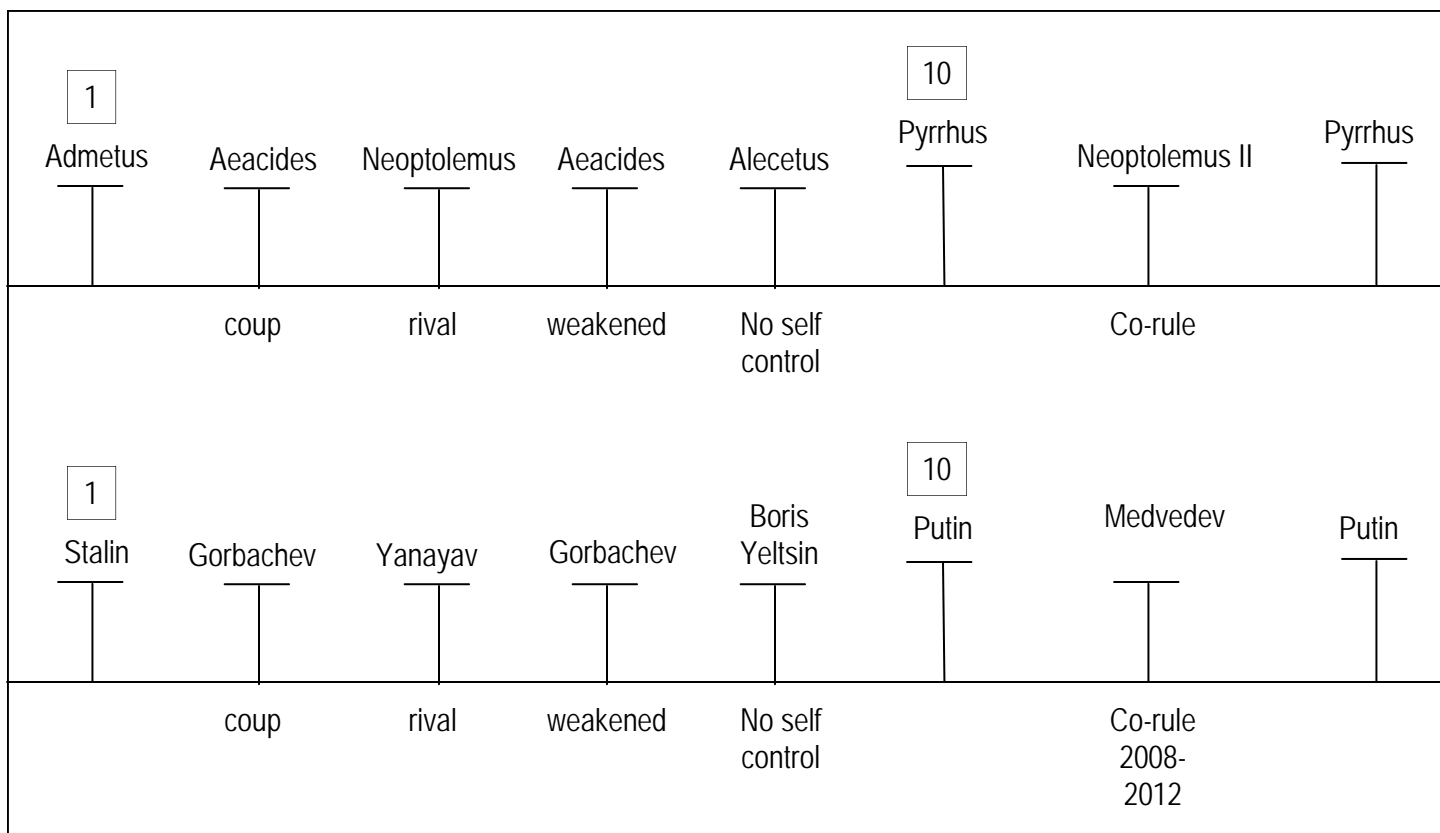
1
Admetus

Aeacides

Neoptolemus

Aeacides

Alecetus

10
Pyrrhus

Neoptolemus II

Pyrrhus

coup

rival

weakened

No self control

Co-rule

1
Stalin

Gorbachev

Yanayav

Gorbachev

Boris Yeltsin

10
Putin

Medvedev

Putin

coup

rival

weakened

No self control

Co-rule 2008-2012